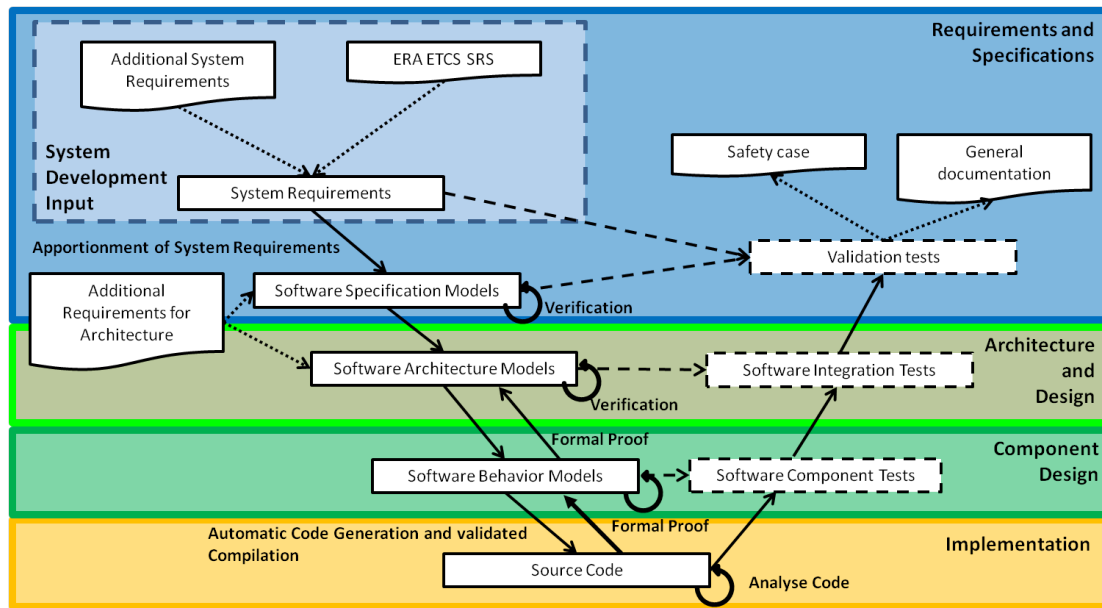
Requirements and Specifications

Additional System Requirements

ERA ETCS SRS

System Development Input

System Requirements

Safety case

General documentation

Apportionment of System Requirements

Validation tests

Additional Requirements for Architecture

Software Specification Models

Verification

Architecture and Design

Software Architecture Models

Software Integration Tests

Verification

Formal Proof

Component Design

Software Behavior Models

Software Component Tests

Formal Proof

Automatic Code Generation and validated Compilation

Implementation

Source Code

Analyse Code